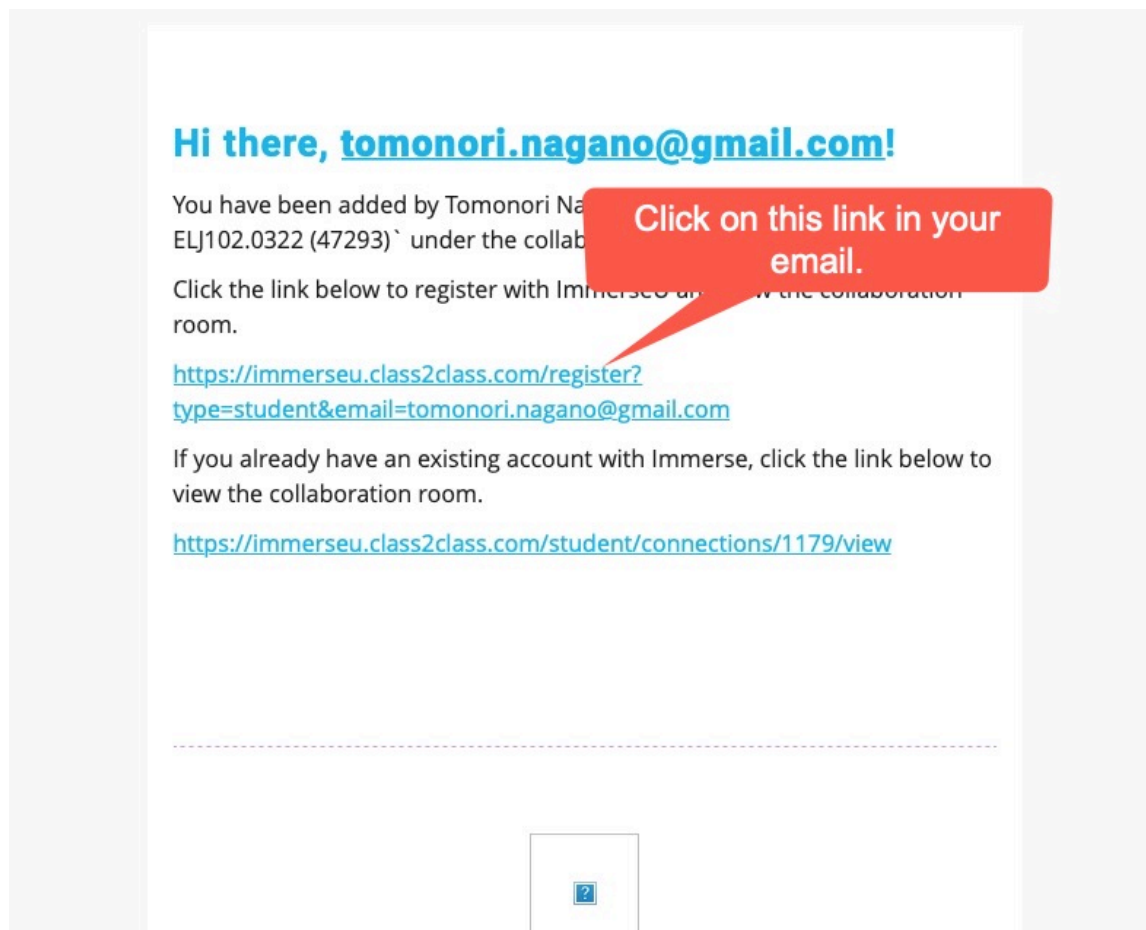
Hi there, tomonori.nagano@gmail.com!

You have been added by Tomonori Na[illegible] ELJ102.0322 (47293)` under the collab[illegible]

Click on this link in your email.

Click the link below to register with Immerse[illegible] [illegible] the collaboration room.

https://immerseu.class2class.com/register?type=student&email=tomonori.nagano@gmail.com

If you already have an existing account with Immerse, click the link below to view the collaboration room.

https://immerseu.class2class.com/student/connections/1179/view

?